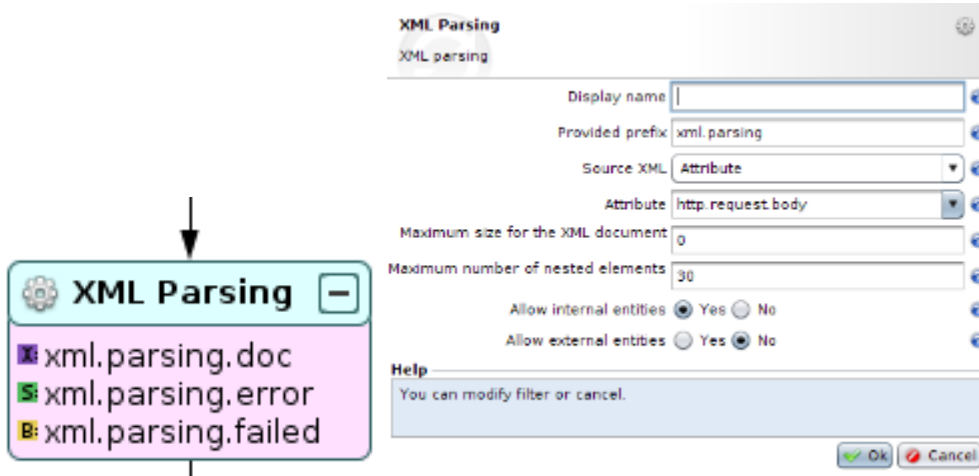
XML Parsing

X xml.parsing.doc
S xml.parsing.error
B xml.parsing.failed

XML Parsing
XML parsing

Display name
Provided prefix xml.parsing
Source XML Attribute
Attribute http.request.body
Maximum size for the XML document 0
Maximum number of nested elements 30
Allow internal entities Yes No
Allow external entities Yes No

Help
You can modify filter or cancel.

Ok Cancel